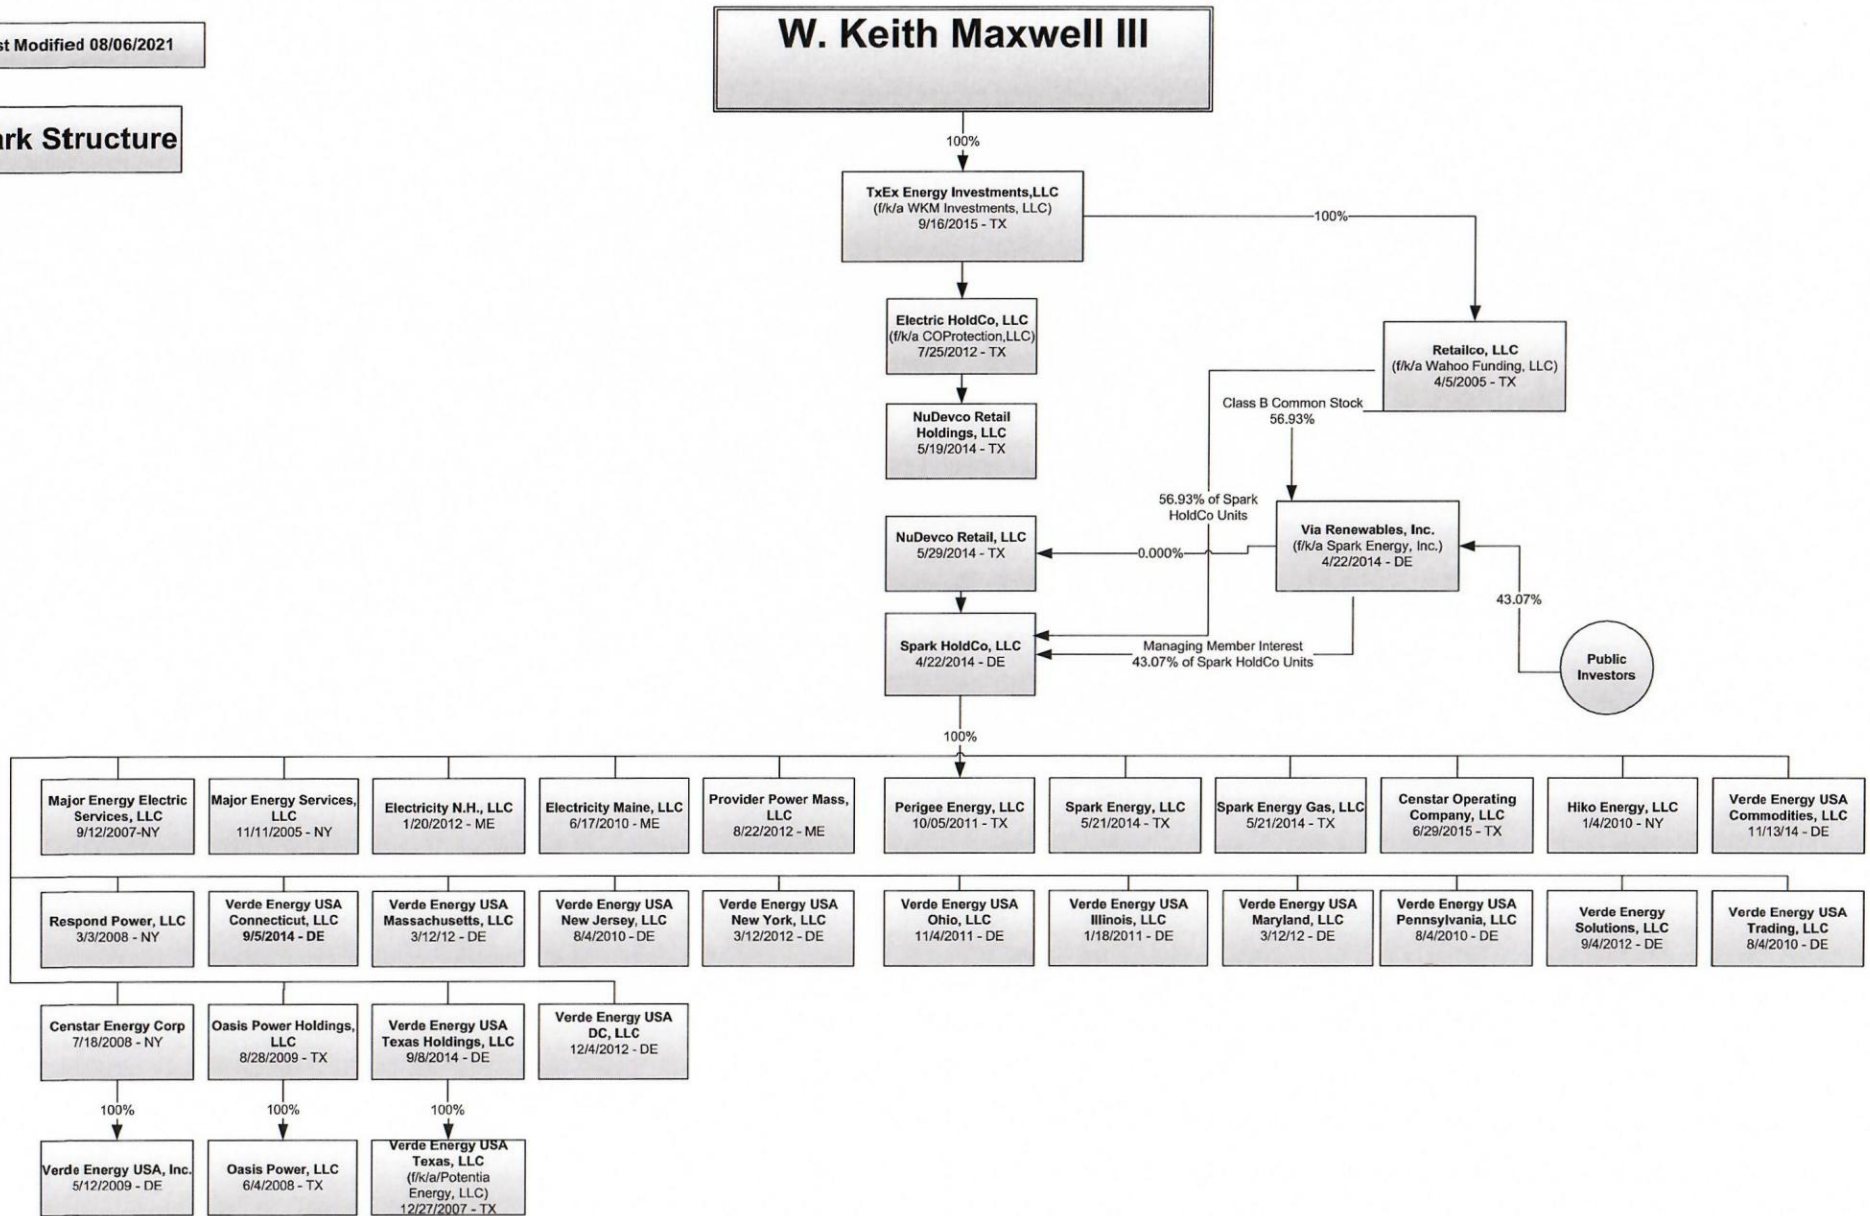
st Modified 08/06/2021

ark Structure

W. Keith Maxwell III

100%

TxEx Energy Investments,LLC
(f/k/a WKM Investments, LLC)
9/16/2015 - TX

100%

Electric HoldCo, LLC
(f/k/a COProtection,LLC)
7/25/2012 - TX

NuDevco Retail Holdings, LLC
5/19/2014 - TX

Retailco, LLC
(f/k/a Wahoo Funding, LLC)
4/5/2005 - TX

Class B Common Stock
56.93%

56.93% of Spark HoldCo Units

NuDevco Retail, LLC
5/29/2014 - TX

0.000%

Via Renewables, Inc.
(f/k/a Spark Energy, Inc.)
4/22/2014 - DE

43.07%

Spark HoldCo, LLC
4/22/2014 - DE

Managing Member Interest
43.07% of Spark HoldCo Units

Public Investors

100%

Major Energy Electric Services, LLC
9/12/2007-NY

Major Energy Services, LLC
11/11/2005 - NY

Electricity N.H., LLC
1/20/2012 - ME

Electricity Maine, LLC
6/17/2010 - ME

Provider Power Mass, LLC
8/22/2012 - ME

Perigee Energy, LLC
10/05/2011 - TX

Spark Energy, LLC
5/21/2014 - TX

Spark Energy Gas, LLC
5/21/2014 - TX

Censtar Operating Company, LLC
6/29/2015 - TX

Hiko Energy, LLC
1/4/2010 - NY

Verde Energy USA Commodities, LLC
11/13/14 - DE

Respond Power, LLC
3/3/2008 - NY

Verde Energy USA Connecticut, LLC
9/5/2014 - DE

Verde Energy USA Massachusetts, LLC
3/12/12 - DE

Verde Energy USA New Jersey, LLC
8/4/2010 - DE

Verde Energy USA New York, LLC
3/12/2012 - DE

Verde Energy USA Ohio, LLC
11/4/2011 - DE

Verde Energy USA Illinois, LLC
1/18/2011 - DE

Verde Energy USA Maryland, LLC
3/12/12 - DE

Verde Energy USA Pennsylvania, LLC
8/4/2010 - DE

Verde Energy Solutions, LLC
9/4/2012 - DE

Verde Energy USA Trading, LLC
8/4/2010 - DE

Censtar Energy Corp
7/18/2008 - NY

Oasis Power Holdings, LLC
8/28/2009 - TX

Verde Energy USA Texas Holdings, LLC
9/8/2014 - DE

Verde Energy USA DC, LLC
12/4/2012 - DE

100%

100%

100%

Verde Energy USA, Inc.
5/12/2009 - DE

Oasis Power, LLC
6/4/2008 - TX

Verde Energy USA Texas, LLC
(f/k/a/Potentia Energy, LLC)
12/27/2007 - TX